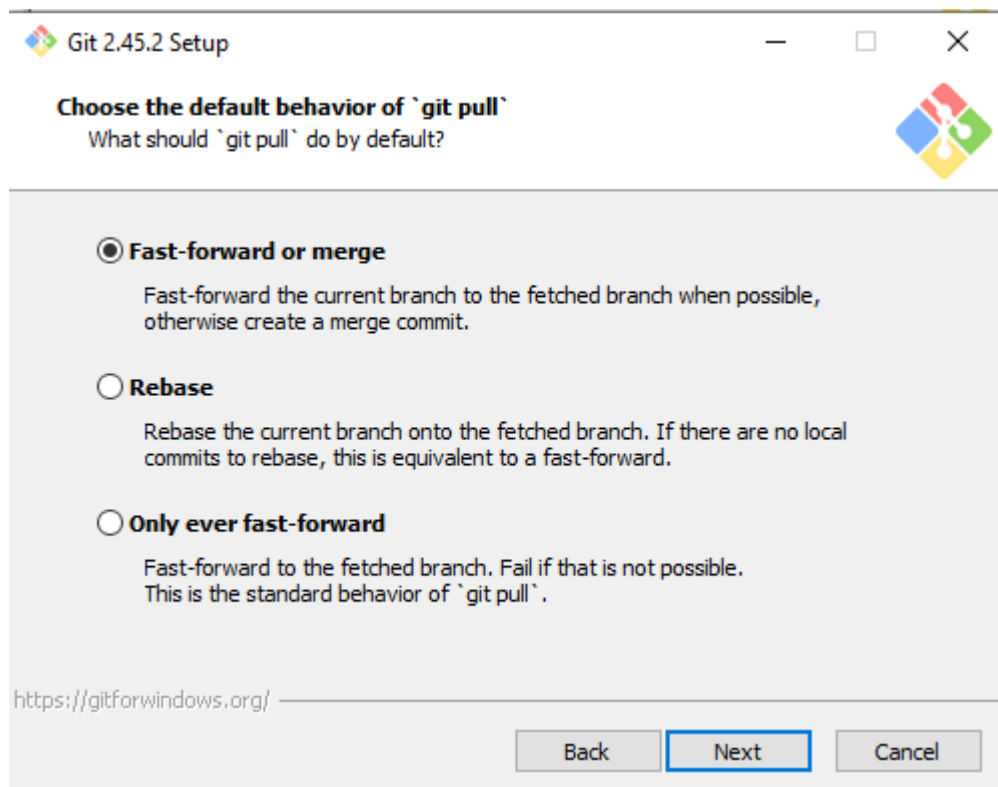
Git 2.45.2 Setup

Choose the default behavior of `git pull`

What should `git pull` do by default?

Fast-forward or merge

Fast-forward the current branch to the fetched branch when possible, otherwise create a merge commit.

Rebase

Rebase the current branch onto the fetched branch. If there are no local commits to rebase, this is equivalent to a fast-forward.

Only ever fast-forward

Fast-forward to the fetched branch. Fail if that is not possible. This is the standard behavior of `git pull`.

https://gitforwindows.org/

Back Next Cancel